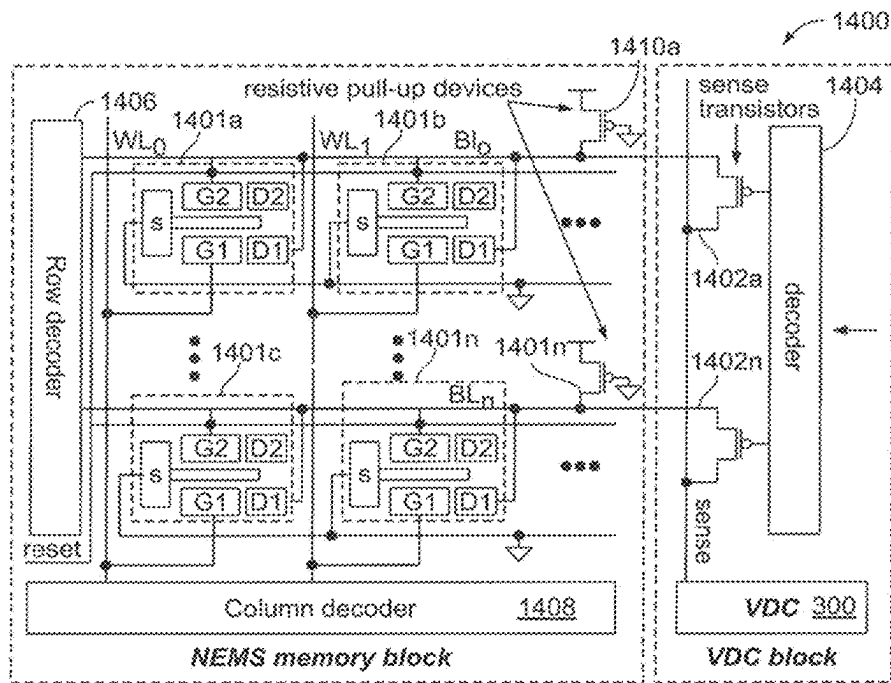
1400
1410a
resistive pull-up devices
sense transistors
1404
1406
$WL_0$
1401a
$WL_1$
1401b
$Bl_0$
G2
D2
s
G1
D1
G2
D2
s
G1
D1
Row decoder
1402a
decoder
1401c
1401n
1401n
1402n
$BL_n$
G2
D2
s
G1
D1
G2
D2
s
G1
D1
sense
reset
Column decoder
1408
VDC 300
NEMS memory block
VDC block